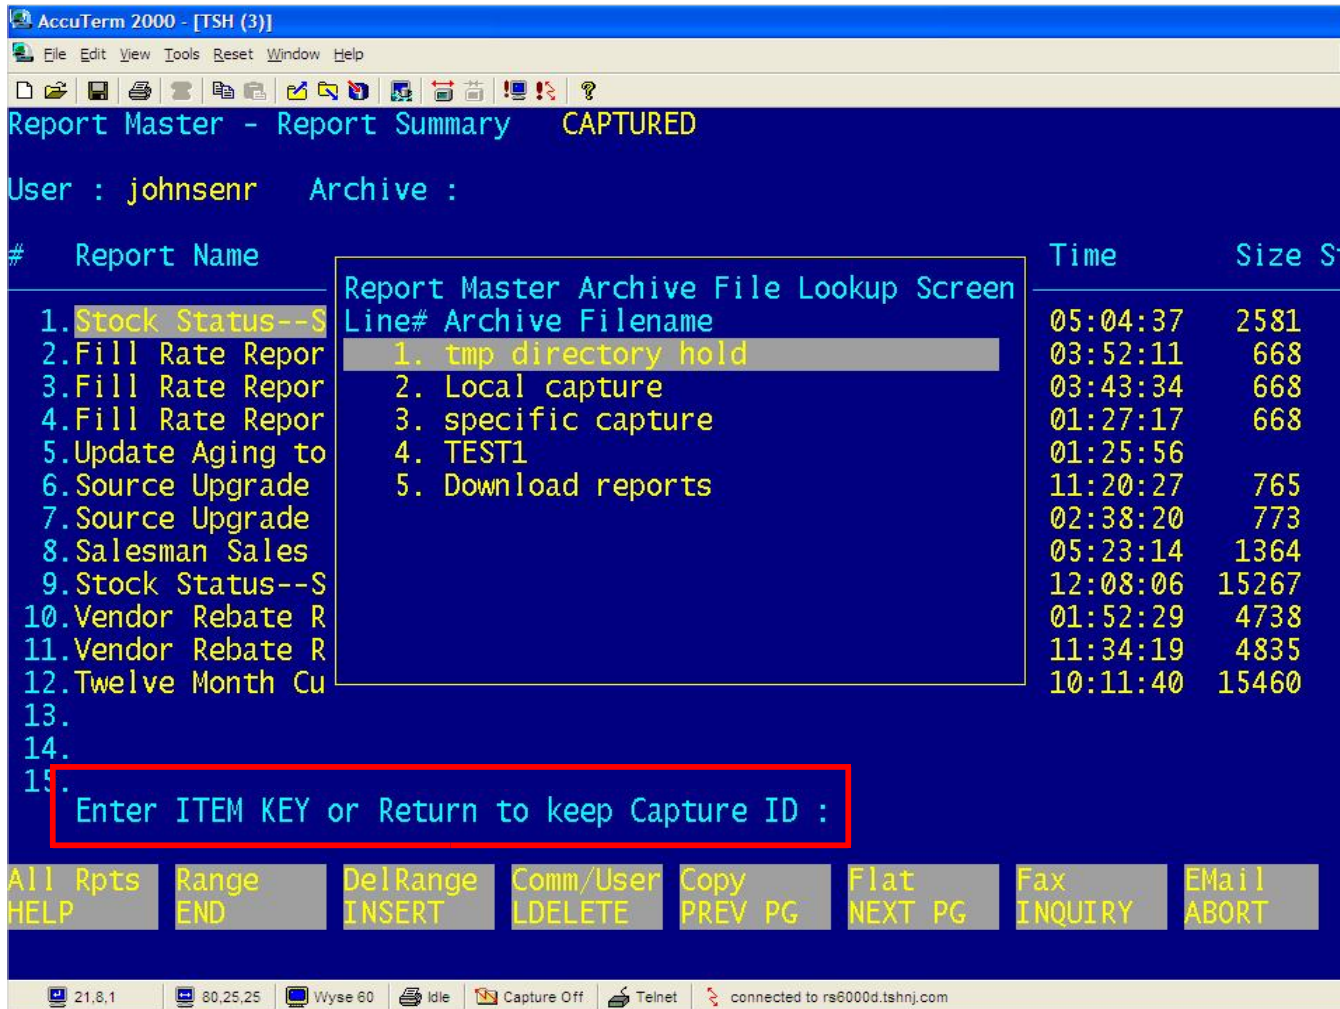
AccuTerm 2000 - [TSH (3)]

File Edit View Tools Reset Window Help

Report Master - Report Summary CAPTURED

User : johnsenr Archive :

# Report Name

Report Master Archive File Lookup Screen
Line# Archive Filename
1. tmp directory hold
2. Local capture
3. specific capture
4. TEST1
5. Download reports

Time Size S

| | | | |
|---|---|---|---|
| 1. | Stock Status--S | 05:04:37 | 2581 |
| 2. | Fill Rate Repor | 03:52:11 | 668 |
| 3. | Fill Rate Repor | 03:43:34 | 668 |
| 4. | Fill Rate Repor | 01:27:17 | 668 |
| 5. | Update Aging to | 01:25:56 | |
| 6. | Source Upgrade | 11:20:27 | 765 |
| 7. | Source Upgrade | 02:38:20 | 773 |
| 8. | Salesman Sales | 05:23:14 | 1364 |
| 9. | Stock Status--S | 12:08:06 | 15267 |
| 10. | Vendor Rebate R | 01:52:29 | 4738 |
| 11. | Vendor Rebate R | 11:34:19 | 4835 |
| 12. | Twelve Month Cu | 10:11:40 | 15460 |
| 13. | | | |
| 14. | | | |
| 15. | | | |

Enter ITEM KEY or Return to keep Capture ID :

All Rpts HELP | Range END | DelRange INSERT | Comm/User LDELETE | Copy PREV PG | Flat NEXT PG | Fax INQUIRY | EMail ABORT

21,8,1 | 80,25,25 | Wyse 60 | Idle | Capture Off | Telnet | connected to rs6000d.tshnj.com